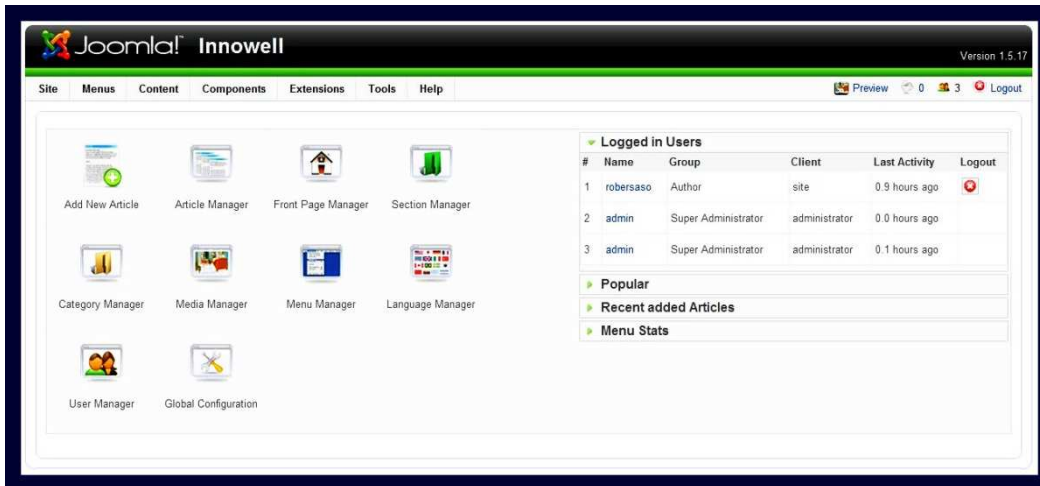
Joomla! Innowell

Version 1.5.17

Site Menus Content Components Extensions Tools Help

Preview 0 3 Logout

Add New Article

Article Manager

Front Page Manager

Section Manager

Category Manager

Media Manager

Menu Manager

Language Manager

User Manager

Global Configuration

Logged in Users

| # | Name | Group | Client | Last Activity | Logout |
|---|---|---|---|---|---|
| 1 | robersaso | Author | site | 0.9 hours ago | |
| 2 | admin | Super Administrator | administrator | 0.0 hours ago | |
| 3 | admin | Super Administrator | administrator | 0.1 hours ago | |

Popular

Recent added Articles

Menu Stats